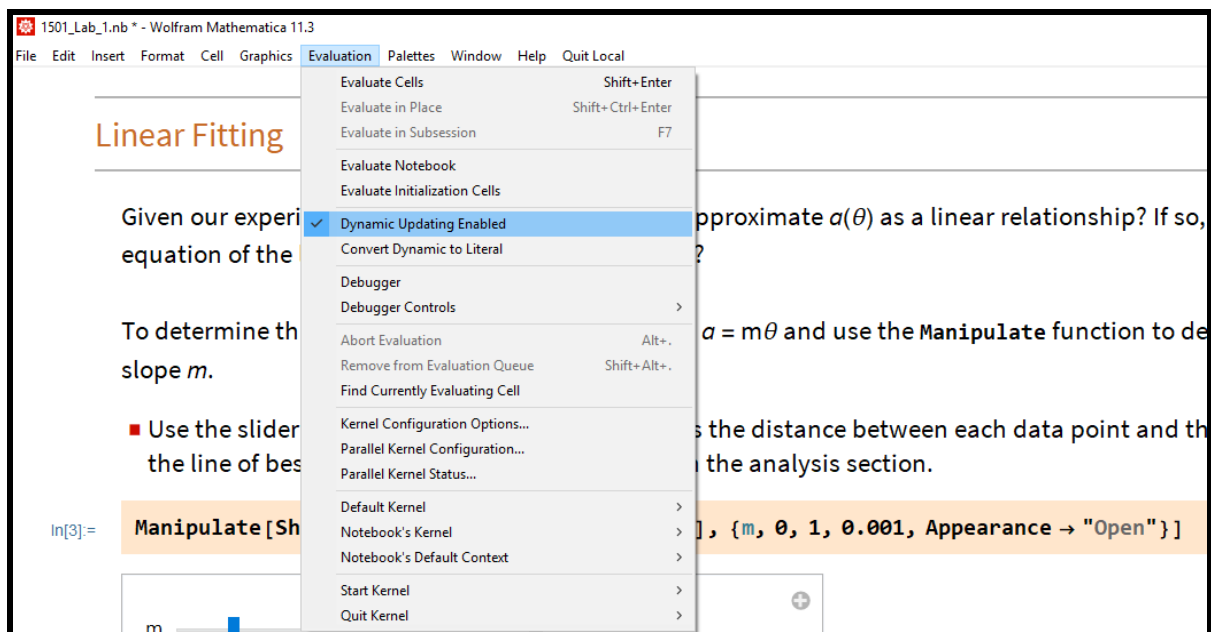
1501_Lab_1.nb * - Wolfram Mathematica 11.3

File Edit Insert Format Cell Graphics Evaluation Palettes Window Help Quit Local

Evaluate Cells Shift+Enter
Evaluate in Place Shift+Ctrl+Enter
Evaluate in Subsession F7
Evaluate Notebook
Evaluate Initialization Cells
Dynamic Updating Enabled
Convert Dynamic to Literal
Debugger
Debugger Controls
Abort Evaluation Alt+.
Remove from Evaluation Queue Shift+Alt+.
Find Currently Evaluating Cell
Kernel Configuration Options...
Parallel Kernel Configuration...
Parallel Kernel Status...
Default Kernel
Notebook's Kernel
Notebook's Default Context
Start Kernel
Quit Kernel

Linear Fitting

Given our experi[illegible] approximate $a(\theta)$ as a linear relationship? If so, equation of the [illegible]?

To determine th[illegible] $a = m\theta$ and use the Manipulate function to de slope $m$.

Use the slider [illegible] s the distance between each data point and th the line of bes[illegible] the analysis section.

In[3]:= Manipulate[Sh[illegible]], {m, 0, 1, 0.001, Appearance → "Open"}]

m